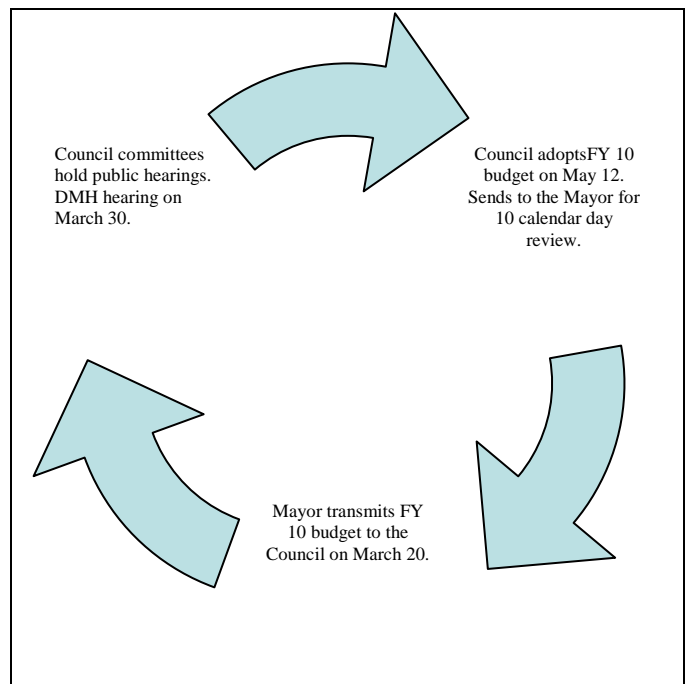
Council committees hold public hearings. DMH hearing on March 30.

Council adoptsFY 10 budget on May 12. Sends to the Mayor for 10 calendar day review.

Mayor transmits FY 10 budget to the Council on March 20.